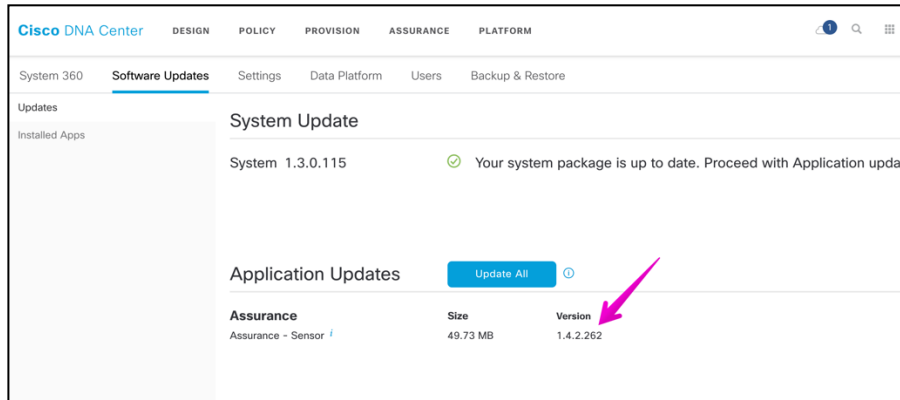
Cisco DNA Center DESIGN POLICY PROVISION ASSURANCE PLATFORM

1

System 360 Software Updates Settings Data Platform Users Backup & Restore

Updates

Installed Apps

System Update

System 1.3.0.115

Your system package is up to date. Proceed with Application upda

Application Updates

Update All

Assurance

Assurance - Sensor

Size

49.73 MB

Version

1.4.2.262